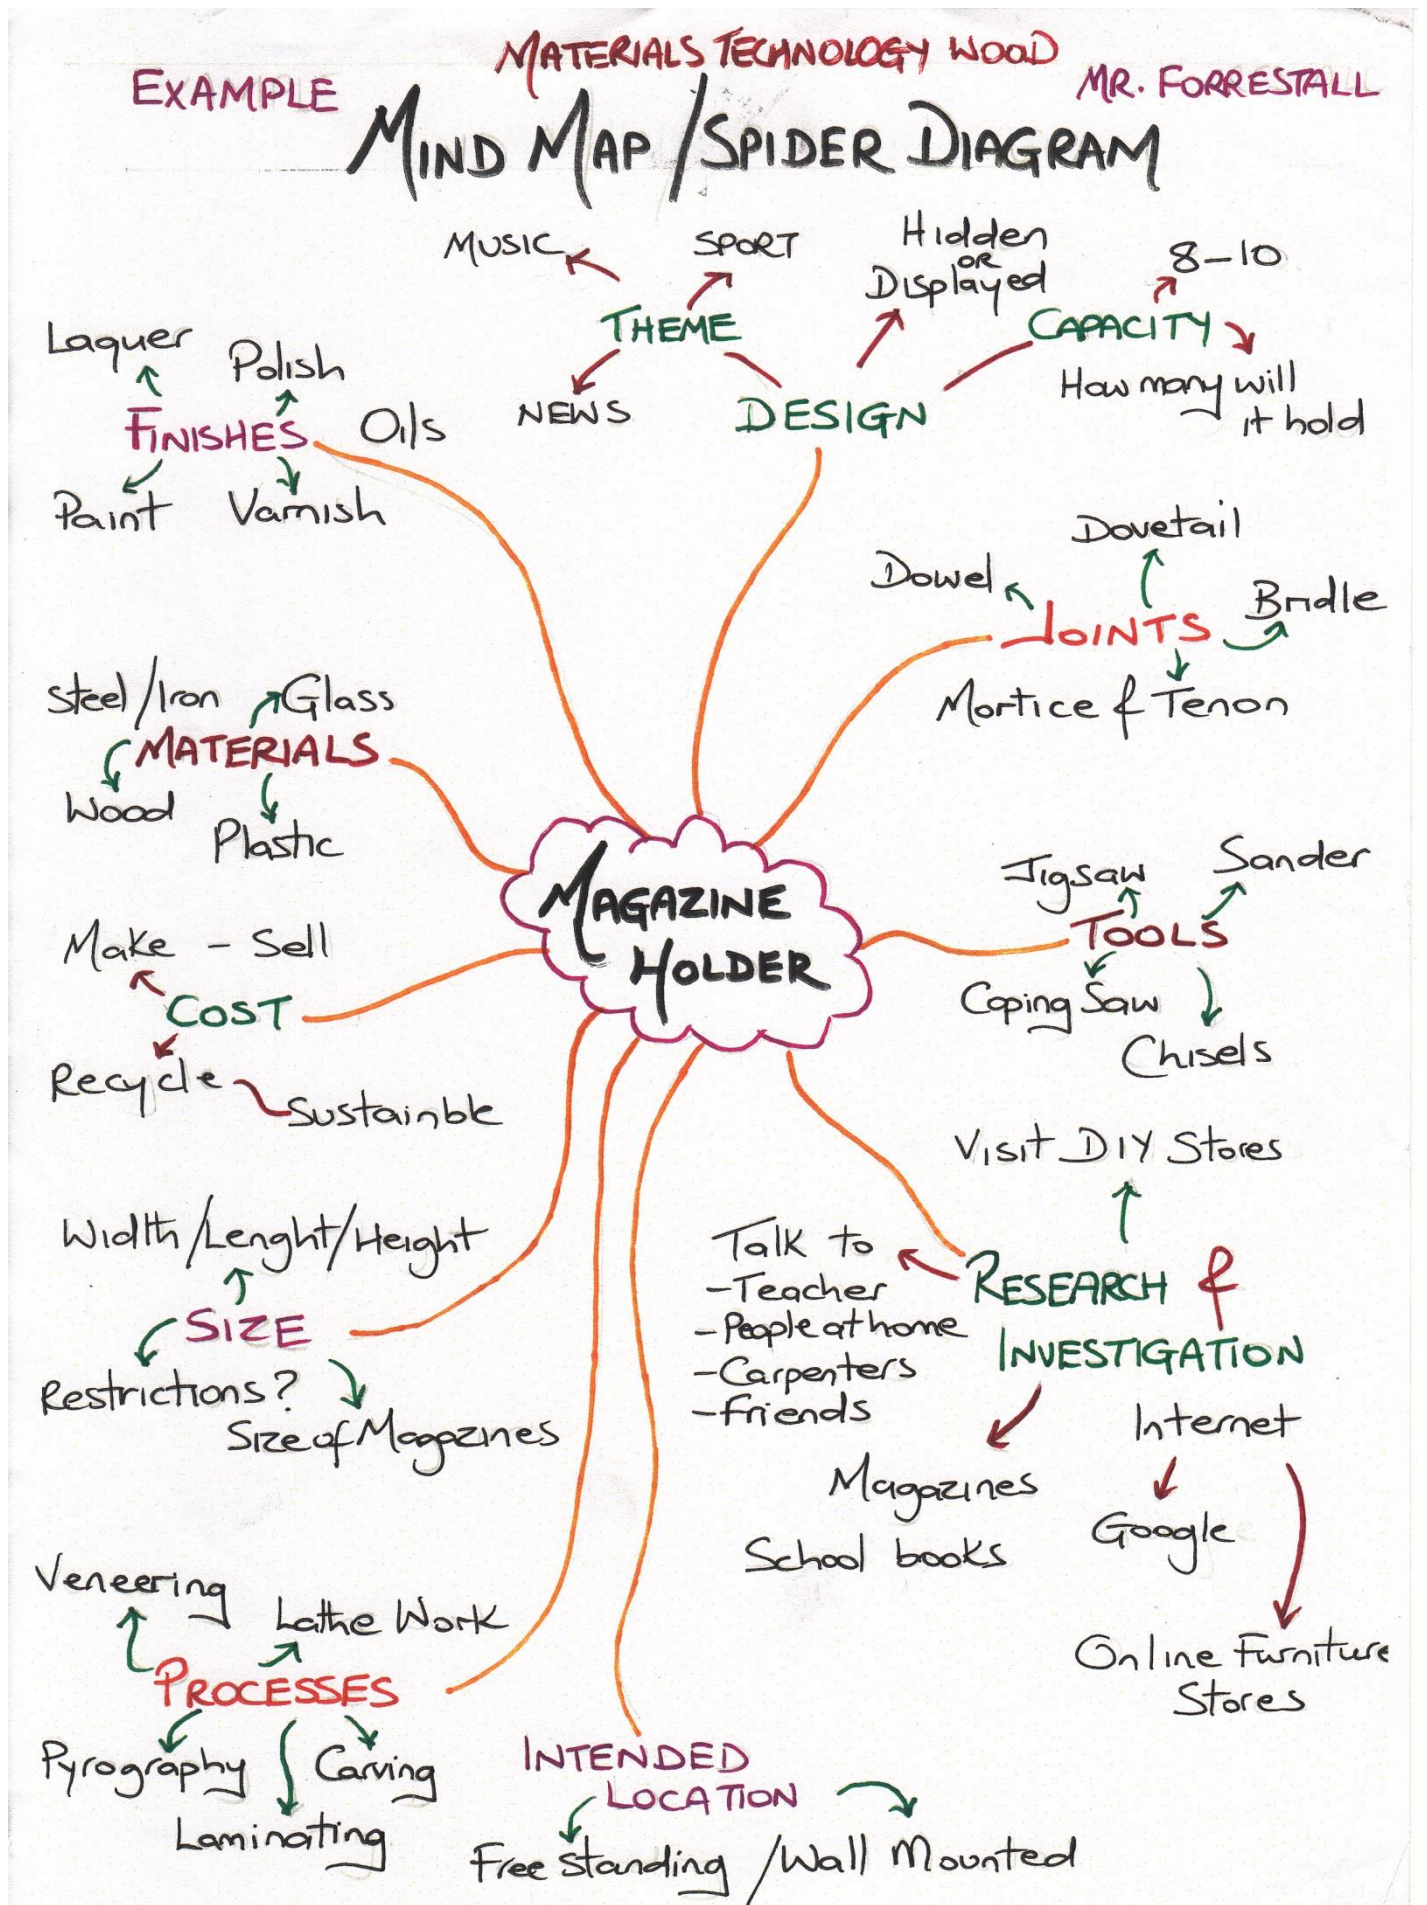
MATERIALS TECHNOLOGY WOOD

EXAMPLE

MR. FORRESTALL

MIND MAP / SPIDER DIAGRAM

MUSIC
SPORT
THEME
NEWS

Hidden OR Displayed
8–10
CAPACITY
How many will it hold
DESIGN

Laquer
Polish
FINISHES
Oils
Paint
Varnish

Dovetail
Dowel
JOINTS
Bridle
Mortice & Tenon

Steel / Iron
Glass
MATERIALS
Wood
Plastic

MAGAZINE HOLDER

Jigsaw
Sander
TOOLS
Coping Saw
Chisels

Make - Sell
COST
Recycle
Sustainble

Visit DIY Stores
Talk to
-Teacher
-People at home
-Carpenters
-Friends
RESEARCH & INVESTIGATION
Magazines
School books
Internet
Google
Online Furniture Stores

Width / Lenght / Height
SIZE
Restrictions?
Size of Magazines

Veneering
Lathe Work
PROCESSES
Pyrography
Carving
Laminating

INTENDED LOCATION
Free Standing / Wall Mounted